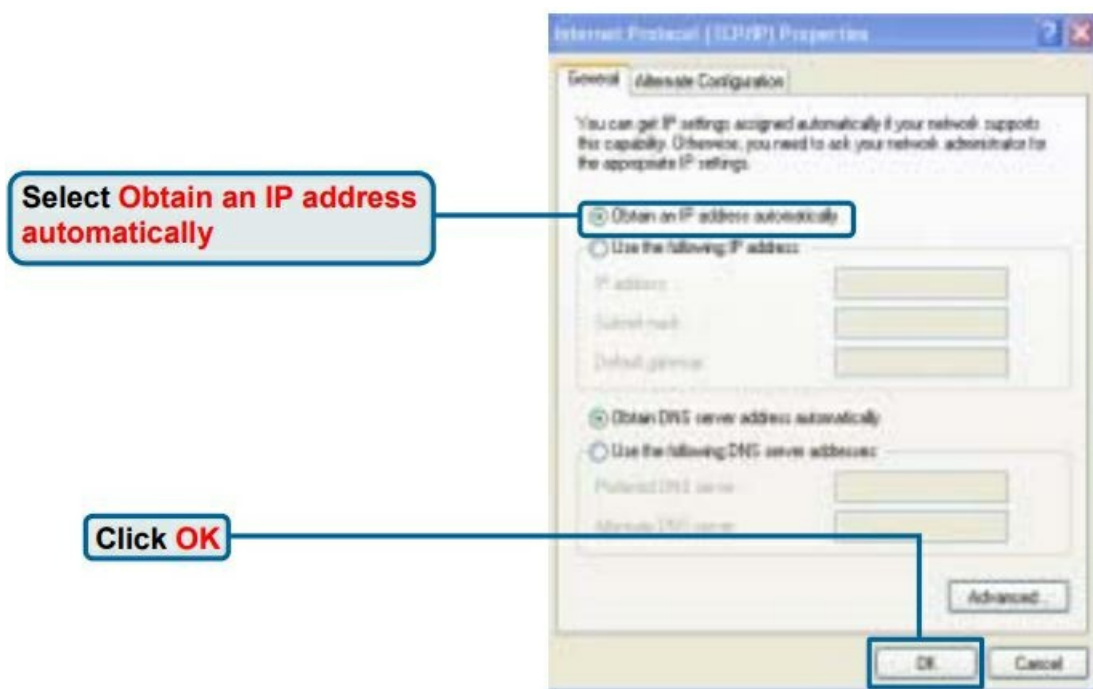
Internet Protocol (TCP/IP) Properties

General | Alternate Configuration

You can get IP settings assigned automatically if your network supports this capability. Otherwise, you need to ask your network administrator for the appropriate IP settings.

Select Obtain an IP address automatically

Obtain an IP address automatically

Use the following IP address:

IP address:

Subnet mask:

Default gateway:

Obtain DNS server address automatically

Use the following DNS server addresses:

Preferred DNS server:

Alternate DNS server:

Click OK

Advanced...

OK

Cancel